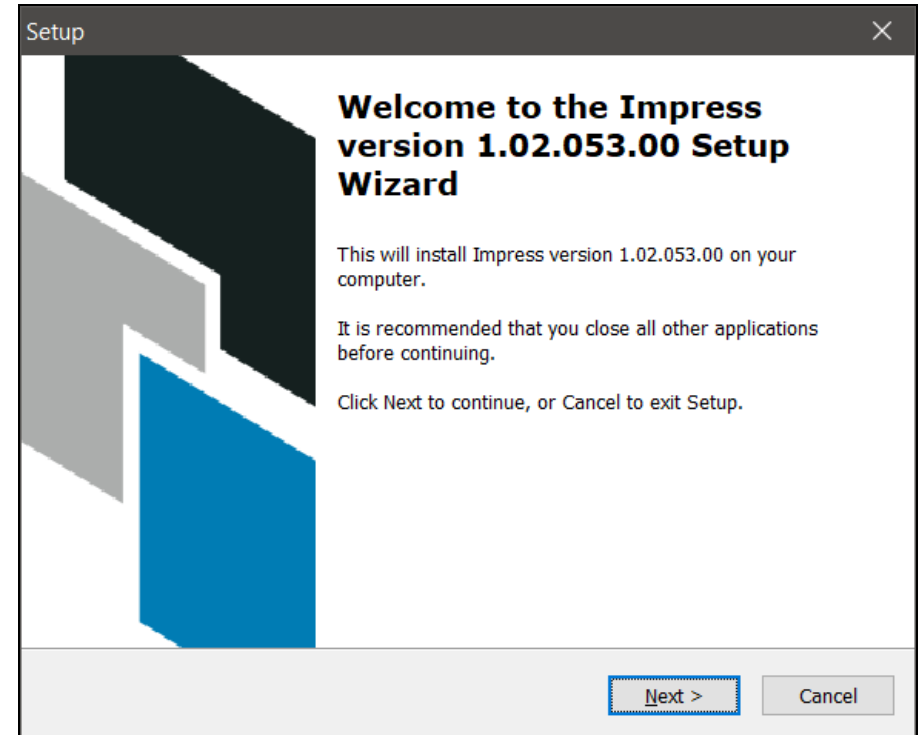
Setup

×

Welcome to the Impress version 1.02.053.00 Setup Wizard

This will install Impress version 1.02.053.00 on your computer.

It is recommended that you close all other applications before continuing.

Click Next to continue, or Cancel to exit Setup.

Next >

Cancel